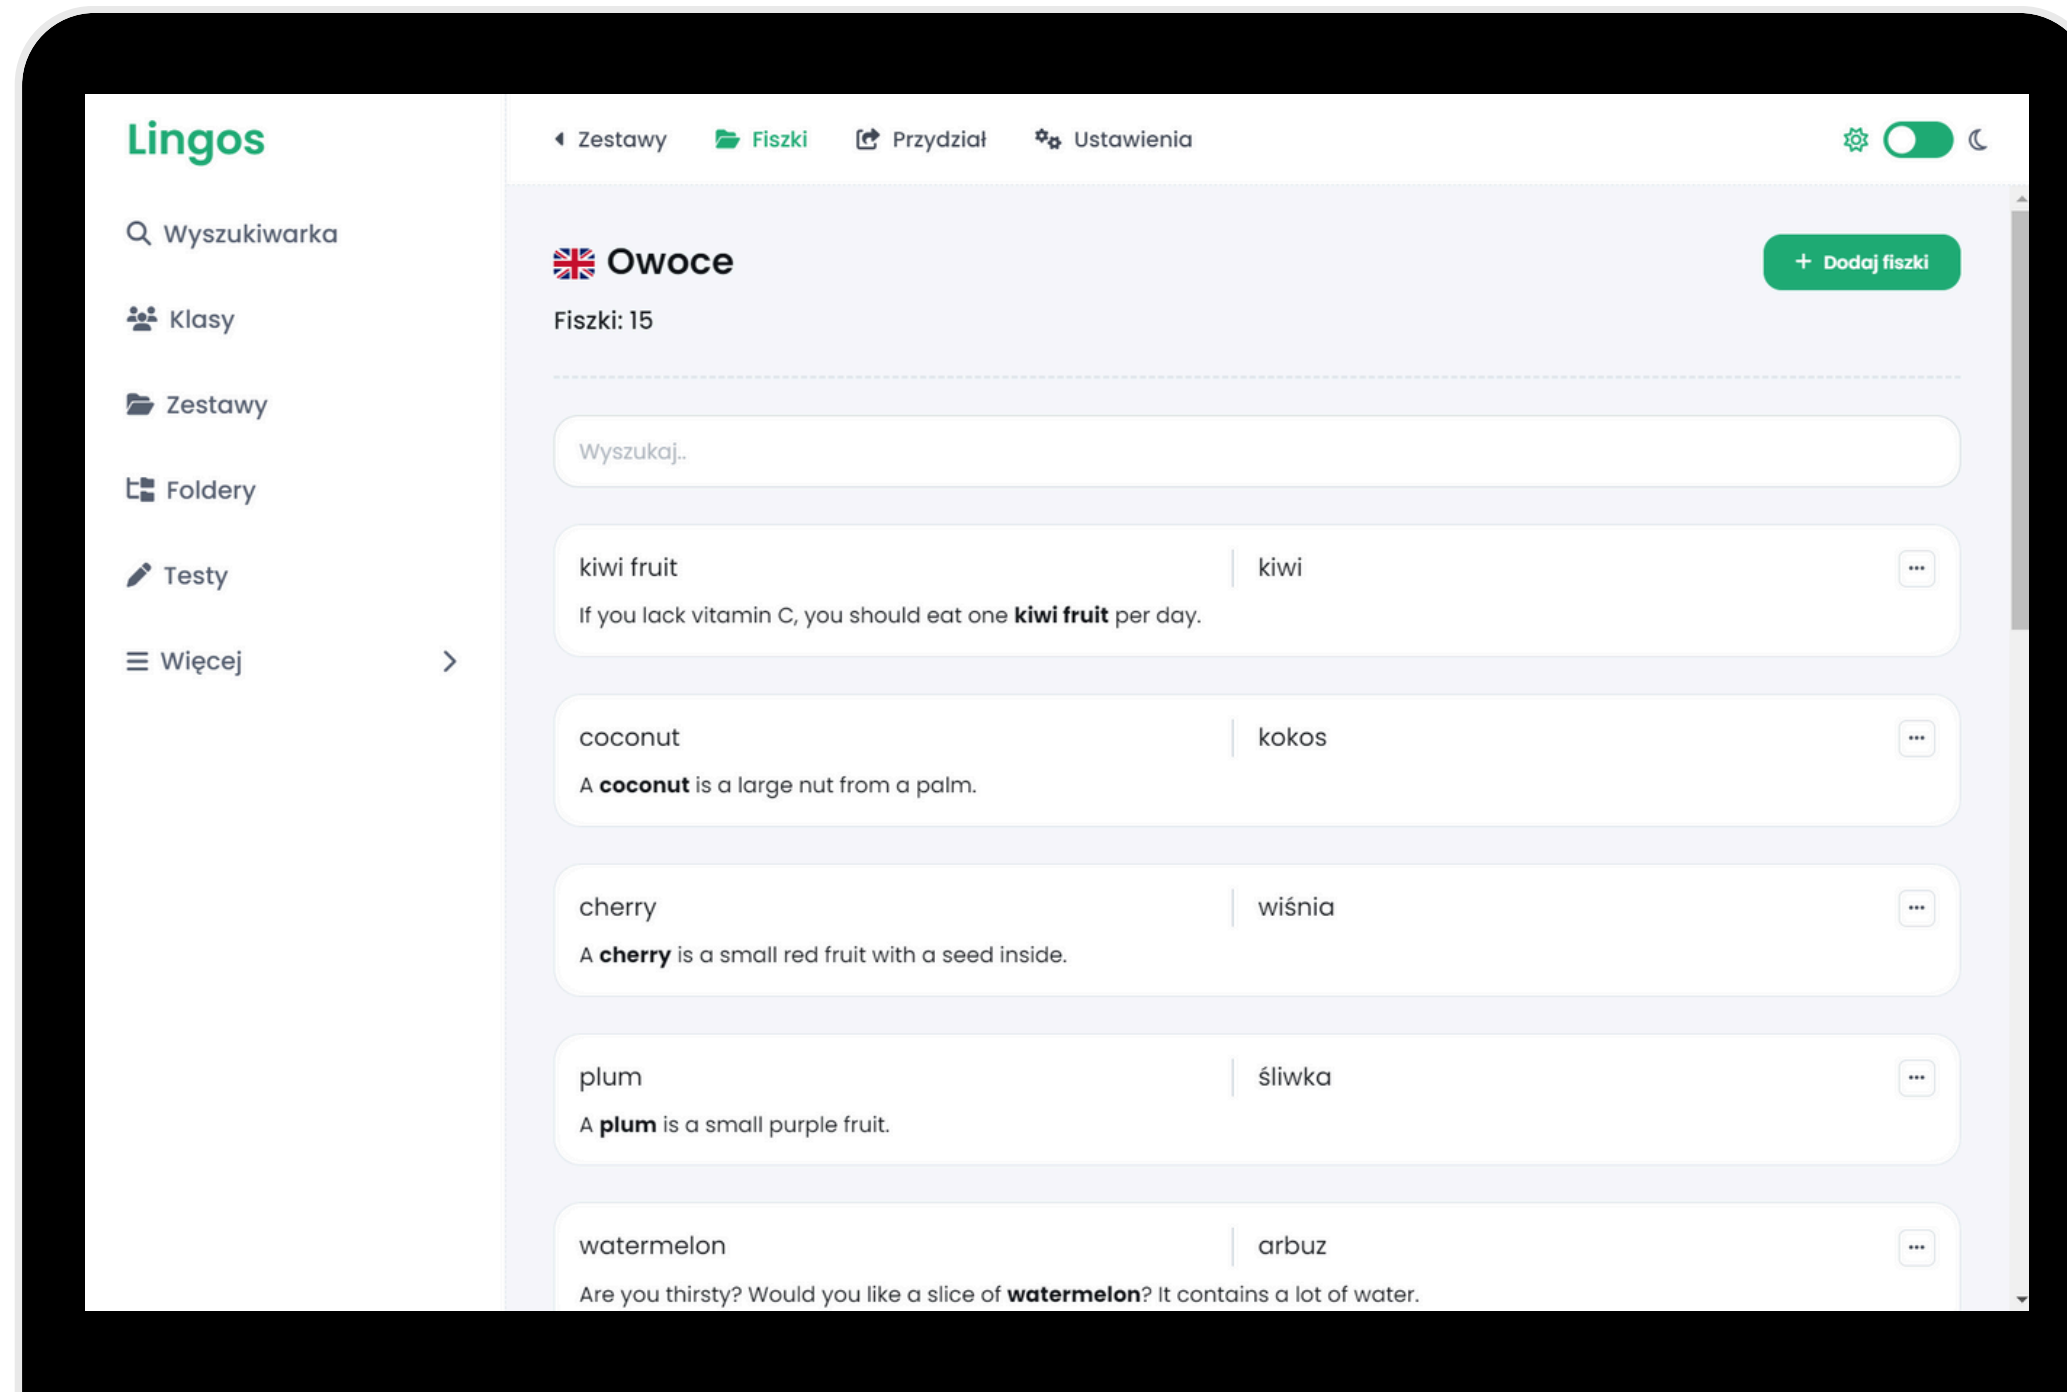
Lingos

Wyszukiwarka

Klasy

Zestawy

Foldery

Testy

Więcej

Zestawy Fiszki Przydział Ustawienia

Owoce

+ Dodaj fiszki

Fiszki: 15

Wyszukaj..

kiwi fruit | kiwi

If you lack vitamin C, you should eat one **kiwi fruit** per day.

coconut | kokos

A **coconut** is a large nut from a palm.

cherry | wiśnia

A **cherry** is a small red fruit with a seed inside.

plum | śliwka

A **plum** is a small purple fruit.

watermelon | arbuz

Are you thirsty? Would you like a slice of **watermelon**? It contains a lot of water.